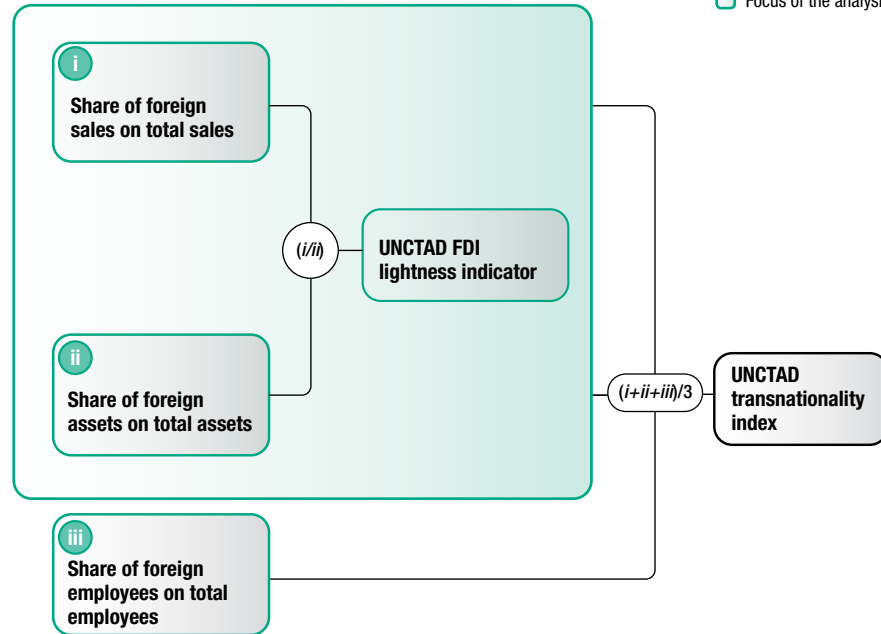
Focus of the analysi

i
Share of foreign sales on total sales

(i/ii)

UNCTAD FDI lightness indicator

ii
Share of foreign assets on total assets

(i+ii+iii)/3

UNCTAD transnationality index

iii
Share of foreign employees on total employees